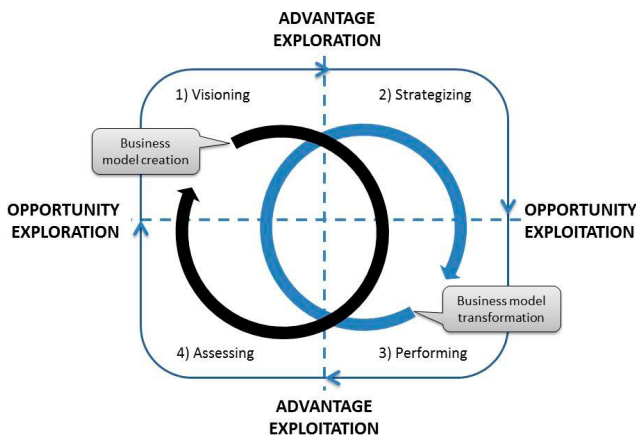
ADVANTAGE EXPLORATION

1) Visioning

2) Strategizing

Business model creation

OPPORTUNITY EXPLORATION

OPPORTUNITY EXPLOITATION

Business model transformation

4) Assessing

3) Performing

ADVANTAGE EXPLOITATION